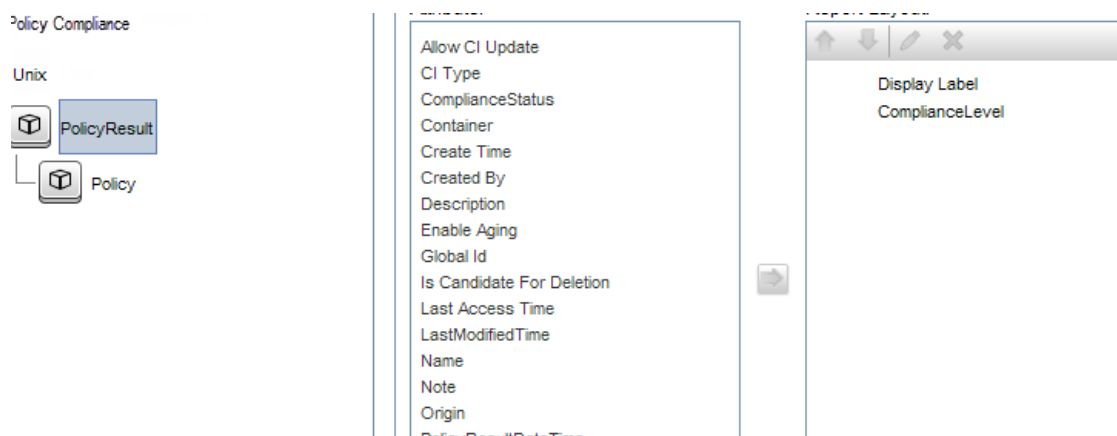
Policy Compliance

Unix

PolicyResult

Policy

Allow CI Update
CI Type
ComplianceStatus
Container
Create Time
Created By
Description
Enable Aging
Global Id
Is Candidate For Deletion
Last Access Time
LastModifiedTime
Name
Note
Origin
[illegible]

Display Label
ComplianceLevel